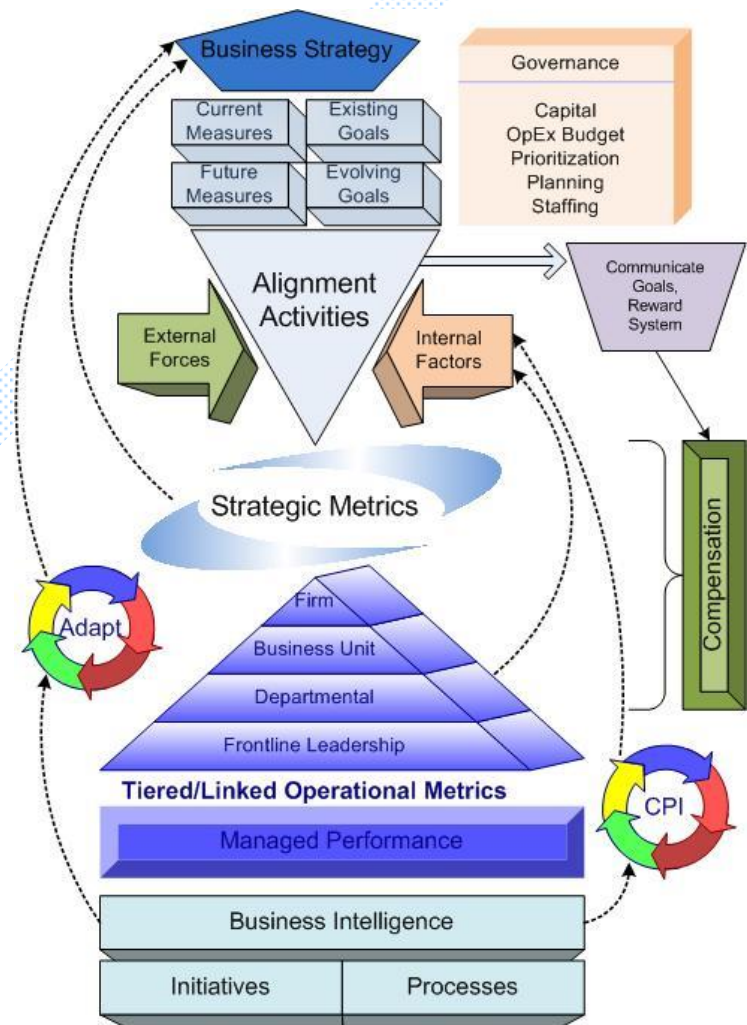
Business Strategy

Governance

Capital
OpEx Budget
Prioritization
Planning
Staffing

Current Measures

Existing Goals

Future Measures

Evolving Goals

Alignment Activities

Communicate Goals, Reward System

External Forces

Internal Factors

Strategic Metrics

Compensation

Adapt

Firm

Business Unit

Departmental

Frontline Leadership

Tiered/Linked Operational Metrics

CPI

Managed Performance

Business Intelligence

Initiatives

Processes